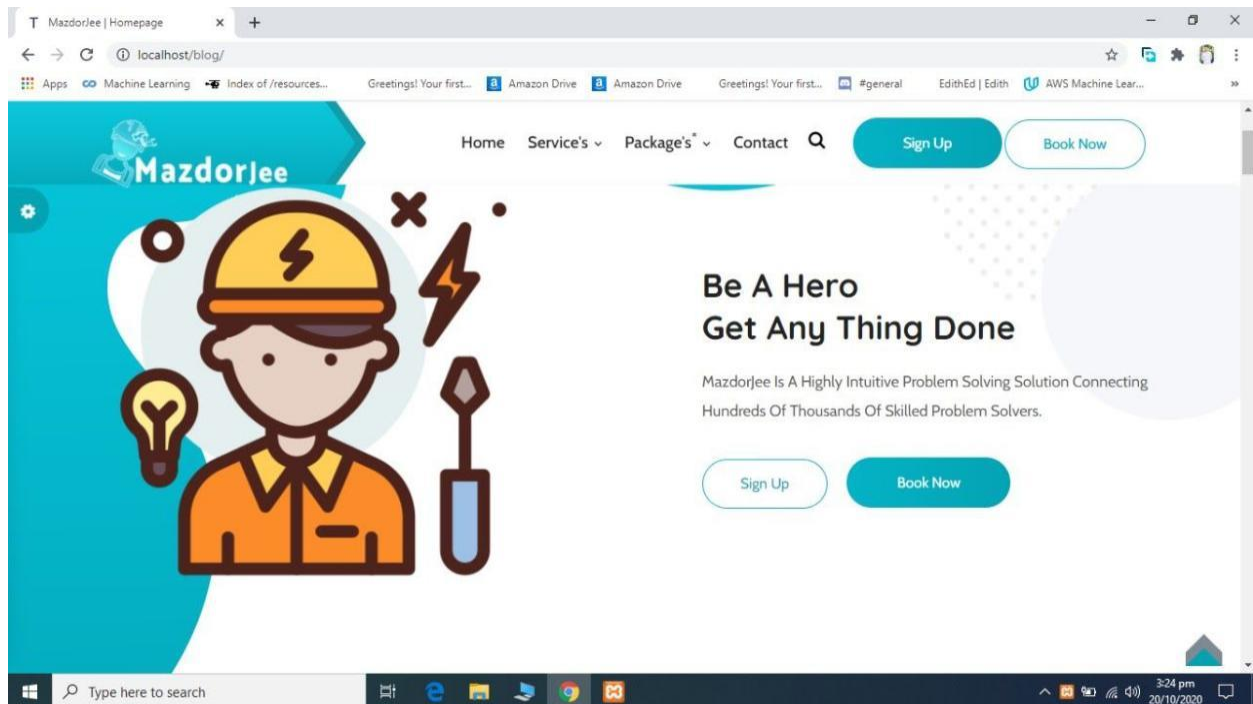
T MazdorJee | Homepage × +

localhost/blog/

Apps Machine Learning Index of /resources... Greetings! Your first... Amazon Drive Amazon Drive Greetings! Your first... #general EdithEd | Edith AWS Machine Lear...

MazdorJee

Home Service's Package's Contact Sign Up Book Now

Be A Hero
Get Any Thing Done

MazdorJee Is A Highly Intuitive Problem Solving Solution Connecting Hundreds Of Thousands Of Skilled Problem Solvers.

Sign Up Book Now

Type here to search

3:24 pm 20/10/2020